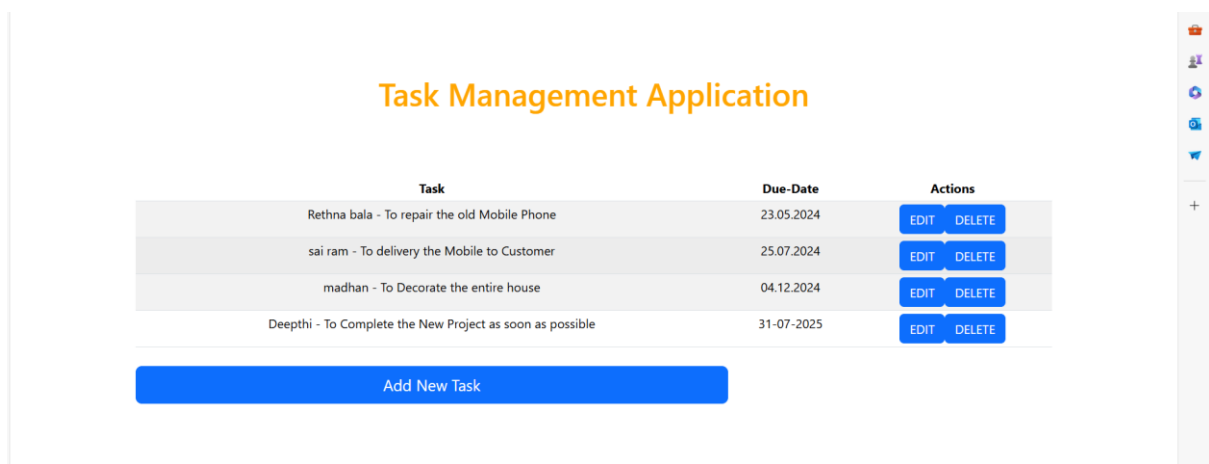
Task Management Application

| Task | Due-Date | Actions |
|---|---|---|
| Rethna bala - To repair the old Mobile Phone | 23.05.2024 | EDIT DELETE |
| sai ram - To delivery the Mobile to Customer | 25.07.2024 | EDIT DELETE |
| madhan - To Decorate the entire house | 04.12.2024 | EDIT DELETE |
| Deepthi - To Complete the New Project as soon as possible | 31-07-2025 | EDIT DELETE |

Add New Task

+